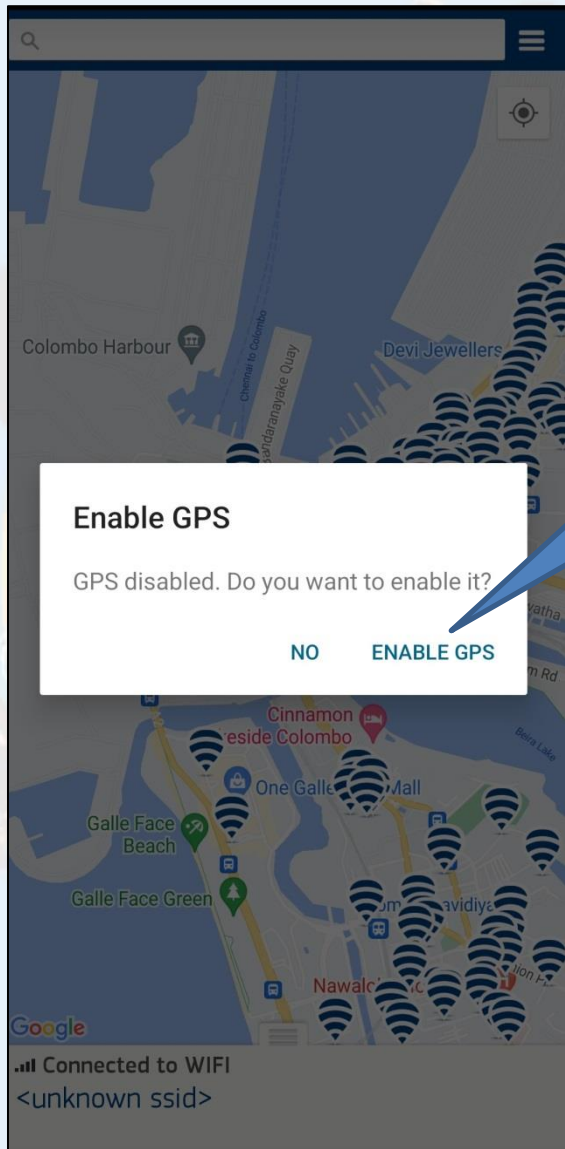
Colombo Harbour

Chennai to Colombo

Bandaranayake Quay

Devi Jewellers

Enable GPS

GPS disabled. Do you want to enable it?

NO ENABLE GPS

yatha

m Rd

Cinnamon
reside Colombo

Beira Lake

One Galle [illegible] Mall

Galle Face
Beach

Galle Face Green

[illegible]om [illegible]avidiya

Nawal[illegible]

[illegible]ion P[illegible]

Google

Connected to WIFI
<unknown ssid>